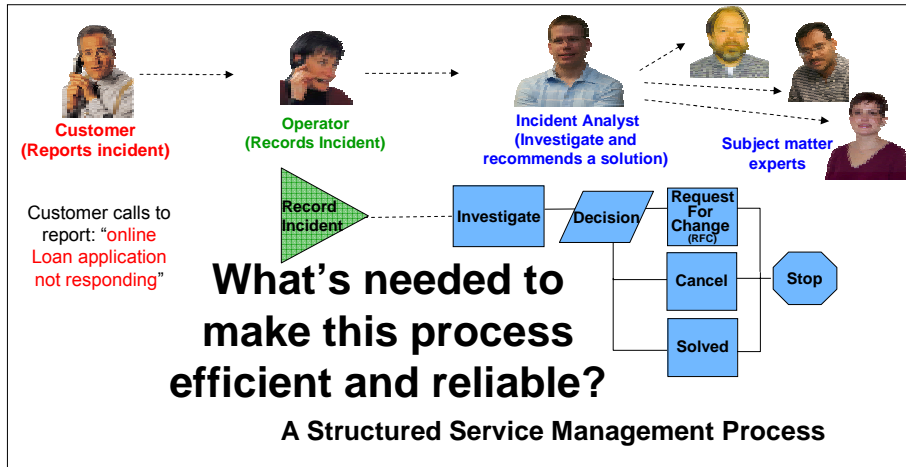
Customer
(Reports incident)

Operator
(Records Incident)

Incident Analyst
(Investigate and recommends a solution)

Subject matter experts

Customer calls to report: "online Loan application not responding"

Record Incident

Investigate

Decision

Request For Change
(RFC)

Cancel

Solved

Stop

What's needed to make this process efficient and reliable?

A Structured Service Management Process